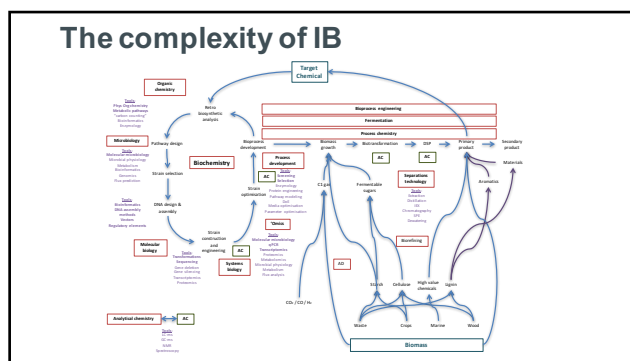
The complexity of IB

Target Chemical

Organic chemistry

Tools
Phys. Org chemistry
Metabolic pathways
"carbon counting"
Bioinformatics
Enzymology

Retro biosynthetic analysis

Microbiology

Tools
Molecular microbiology
Microbial physiology
Metabolism
Bioinformatics
Genomics
Flux prediction

Pathway design

Biochemistry

Strain selection

Tools
Bioinformatics
DNA assembly methods
Vectors
Regulatory elements

DNA design & assembly

Molecular biology

Tools
Transformation
Sequencing
Gene deletion
Gene silencing
Transcriptomics
Proteomics

Strain construction and engineering

AC

Systems biology

Strain optimisation

Bioprocess development

AC

Protein development

Tools
Screening
Selection
Enzymology
Protein engineering
Pathway modelling
DoE
Media optimisation
Promoter optimisation

'Omics

Tools
Molecular microbiology
qPCR
Transcriptomics
Proteomics
Metabolomics
Microbial physiology
Metabolism
Flux analysis

Bioprocess engineering

Fermentation

Process chemistry

Biomass growth

Biotransformation

DSP

Primary product

Secondary product

AC

AC

Separations technology

Tools
Extraction
Distillation
GC
Chromatography
SPE
Dewatering

Materials

Aromatics

C1 gas

Fermentable sugars

Biorefining

AD

Starch

Cellulose

High value chemicals

Lignin

$CO_2$ / CO / $H_2$

Waste

Crops

Marine

Wood

Biomass

Analytical chemistry

AC

Tools
LC-MS
GC-ms
NMR
Spectroscopy